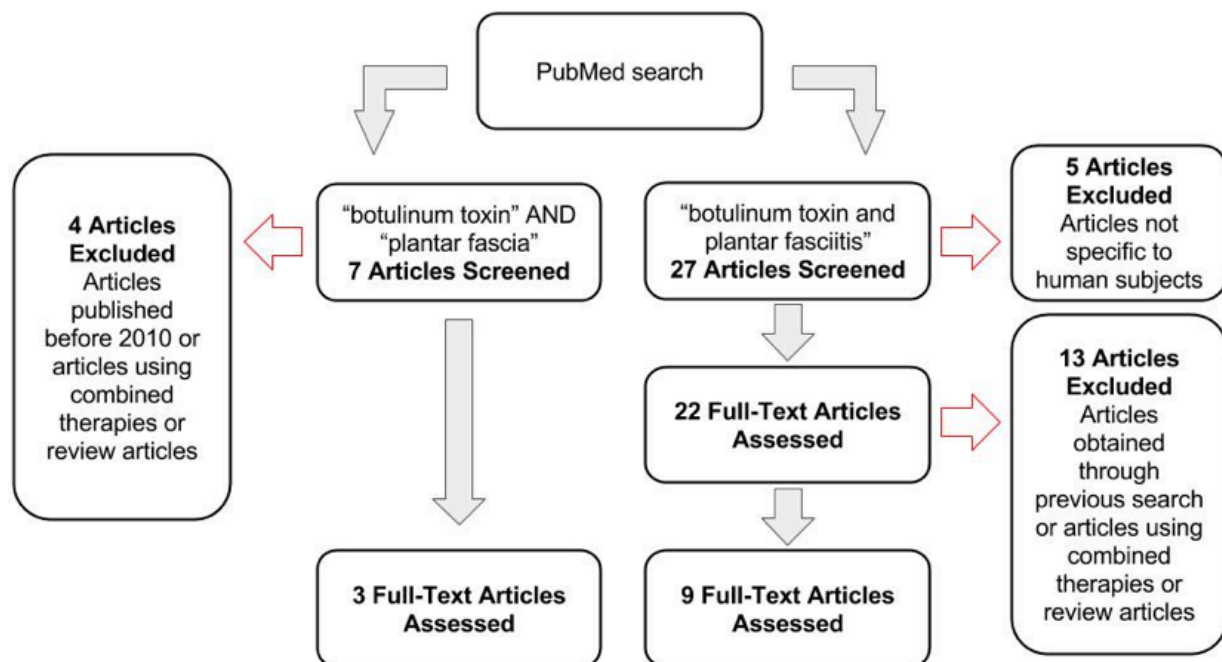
PubMed search

4 Articles Excluded
Articles published before 2010 or articles using combined therapies or review articles

"botulinum toxin" AND "plantar fascia"
7 Articles Screened

"botulinum toxin and plantar fasciitis"
27 Articles Screened

5 Articles Excluded
Articles not specific to human subjects

22 Full-Text Articles Assessed

13 Articles Excluded
Articles obtained through previous search or articles using combined therapies or review articles

3 Full-Text Articles Assessed

9 Full-Text Articles Assessed